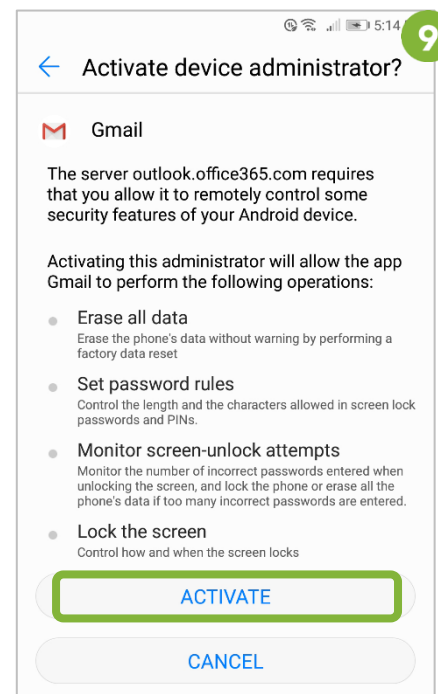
5:14

9

Activate device administrator?

Gmail

The server outlook.office365.com requires that you allow it to remotely control some security features of your Android device.

Activating this administrator will allow the app Gmail to perform the following operations:

Erase all data
Erase the phone's data without warning by performing a factory data reset

Set password rules
Control the length and the characters allowed in screen lock passwords and PINs.

Monitor screen-unlock attempts
Monitor the number of incorrect passwords entered when unlocking the screen, and lock the phone or erase all the phone's data if too many incorrect passwords are entered.

Lock the screen
Control how and when the screen locks

ACTIVATE

CANCEL